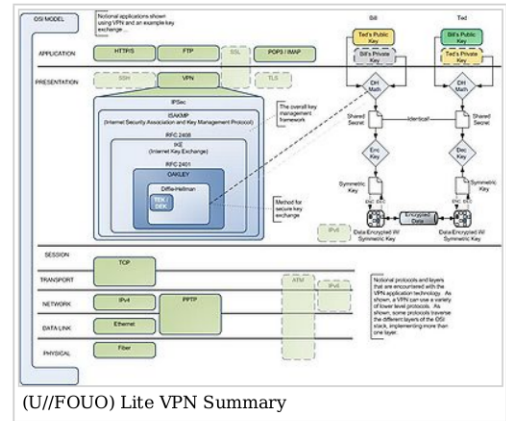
OSI MODEL

Notional applications shown using VPN and an example key exchange

APPLICATION

HTTPS

FTP

SIL

POP3 / IMAP

PRESENTATION

SSH

VPN

TLS

IPSec

ISAKMP (Internet Security Association and Key Management Protocol)

RFC 2408

The overall key management framework

IKE (Internet Key Exchange)

RFC 2401

OAKLEY

Diffie-Hellman

TEK / DEK

Method for secure key exchange

Bill

Ted

Ted's Public Key

Bill's Private Key

Bill's Public Key

Ted's Private Key

DH Math

DH Math

Shared Secret

Identical

Shared Secret

Enc Key

Dec Key

Symmetric Key

Symmetric Key

Encrypted Data

Data Encrypted W/ Symmetric Key

Data Encrypted W/ Symmetric Key

IPv6

SESSION

TRANSPORT

TCP

ATM

IPv6

NETWORK

IPv4

PPTP

DATA LINK

Ethernet

PHYSICAL

Fiber

Notional protocols and layers that are encountered with the VPN application technology. As shown, a VPN can use a variety of lower level protocols. As shown, some protocols traverse the different layers of the OSI stack, implementing more than one layer.

(U//FOUO) Lite VPN Summary